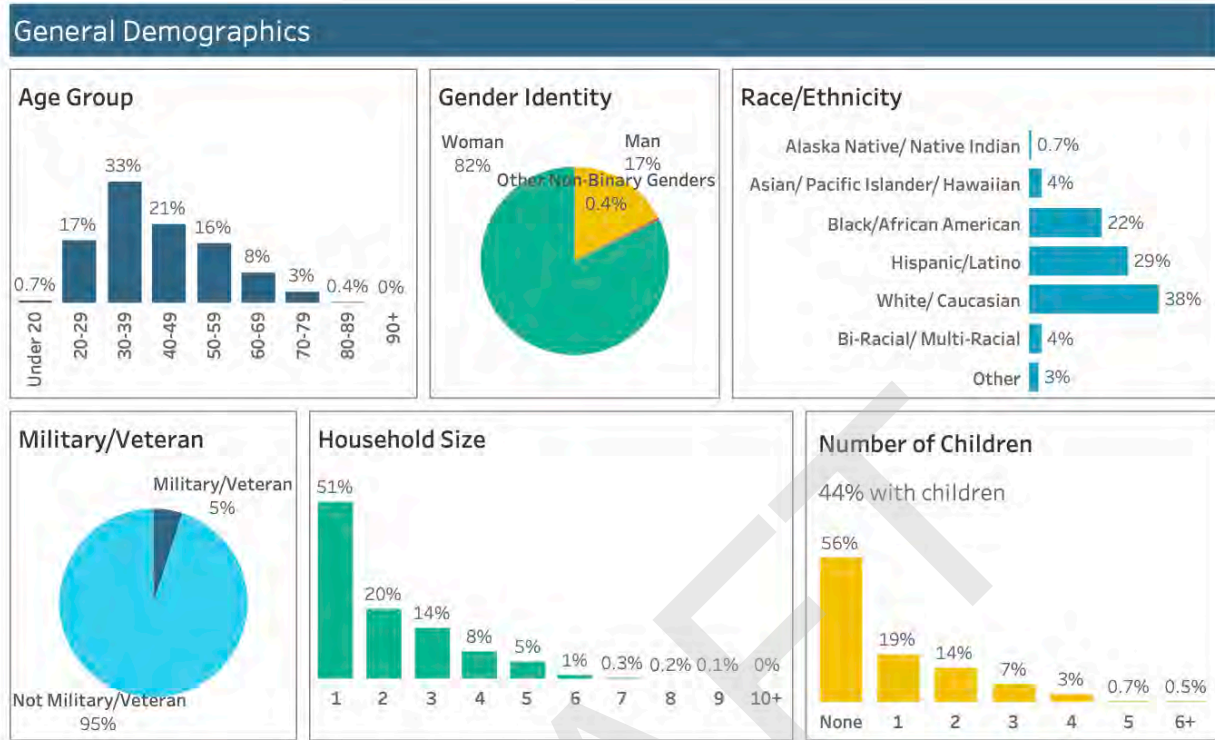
General Demographics

Age Group

0.7%, 17%, 33%, 21%, 16%, 8%, 3%, 0.4%, 0%

Under 20, 20-29, 30-39, 40-49, 50-59, 60-69, 70-79, 80-89, 90+

Gender Identity

Woman
82%

Man
17%

Other Non-Binary Genders
0.4%

Race/Ethnicity

| | |
|---|---|
| Alaska Native/ Native Indian | 0.7% |
| Asian/ Pacific Islander/ Hawaiian | 4% |
| Black/African American | 22% |
| Hispanic/Latino | 29% |
| White/ Caucasian | 38% |
| Bi-Racial/ Multi-Racial | 4% |
| Other | 3% |

Military/Veteran

Military/Veteran
5%

Not Military/Veteran
95%

Household Size

| 1 | 2 | 3 | 4 | 5 | 6 | 7 | 8 | 9 | 10+ |
|---|---|---|---|---|---|---|---|---|---|
| 51% | 20% | 14% | 8% | 5% | 1% | 0.3% | 0.2% | 0.1% | 0% |

Number of Children

44% with children

| None | 1 | 2 | 3 | 4 | 5 | 6+ |
|---|---|---|---|---|---|---|
| 56% | 19% | 14% | 7% | 3% | 0.7% | 0.5% |